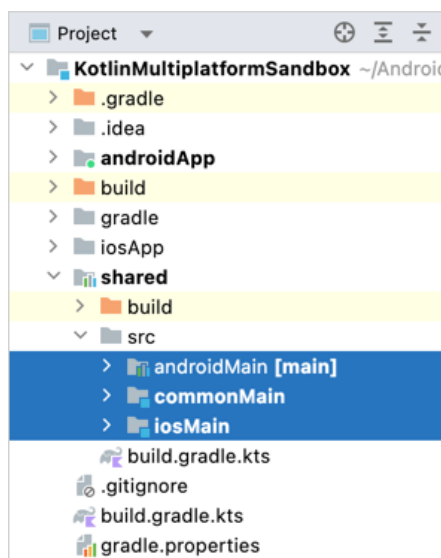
Project

KotlinMultiplatformSandbox ~/Androi

.gradle

.idea

androidApp

build

gradle

iosApp

shared

build

src

androidMain [main]

commonMain

iosMain

build.gradle.kts

.gitignore

build.gradle.kts

gradle.properties